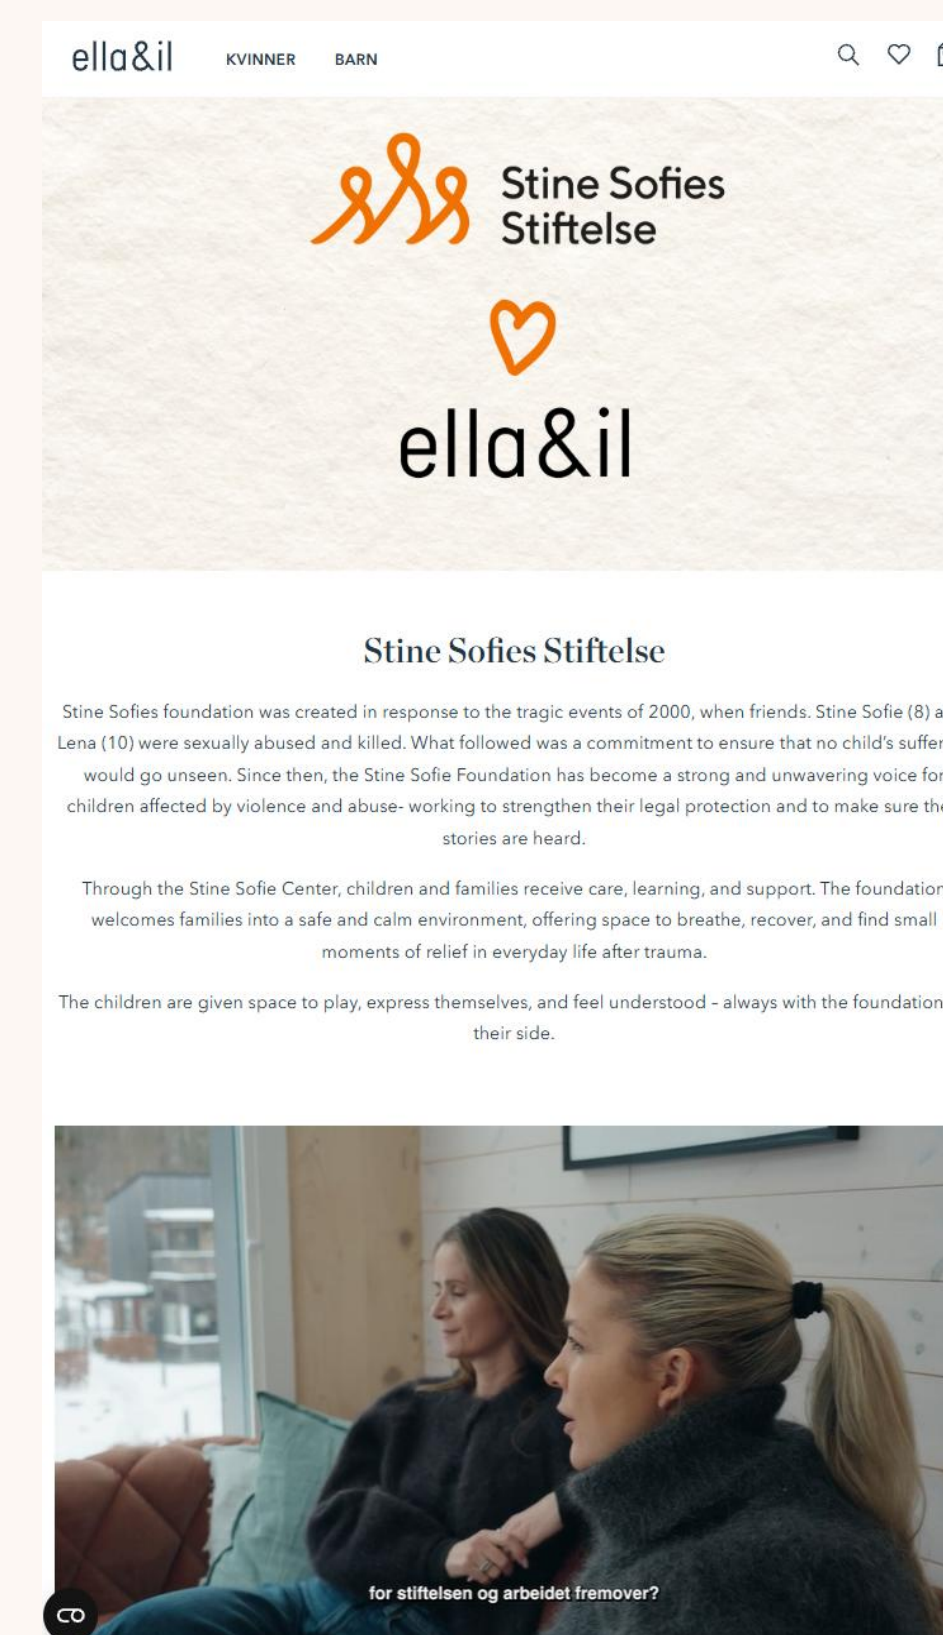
ella&il KVINNER BARN

Stine Sofies Stiftelse

ella&il

Stine Sofies Stiftelse

Stine Sofies foundation was created in response to the tragic events of 2000, when friends. Stine Sofie (8) a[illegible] Lena (10) were sexually abused and killed. What followed was a commitment to ensure that no child's suffer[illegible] would go unseen. Since then, the Stine Sofie Foundation has become a strong and unwavering voice for children affected by violence and abuse- working to strengthen their legal protection and to make sure th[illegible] stories are heard.

Through the Stine Sofie Center, children and families receive care, learning, and support. The foundatio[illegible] welcomes families into a safe and calm environment, offering space to breathe, recover, and find small moments of relief in everyday life after trauma.

The children are given space to play, express themselves, and feel understood - always with the foundation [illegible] their side.

for stiftelsen og arbeidet fremover?